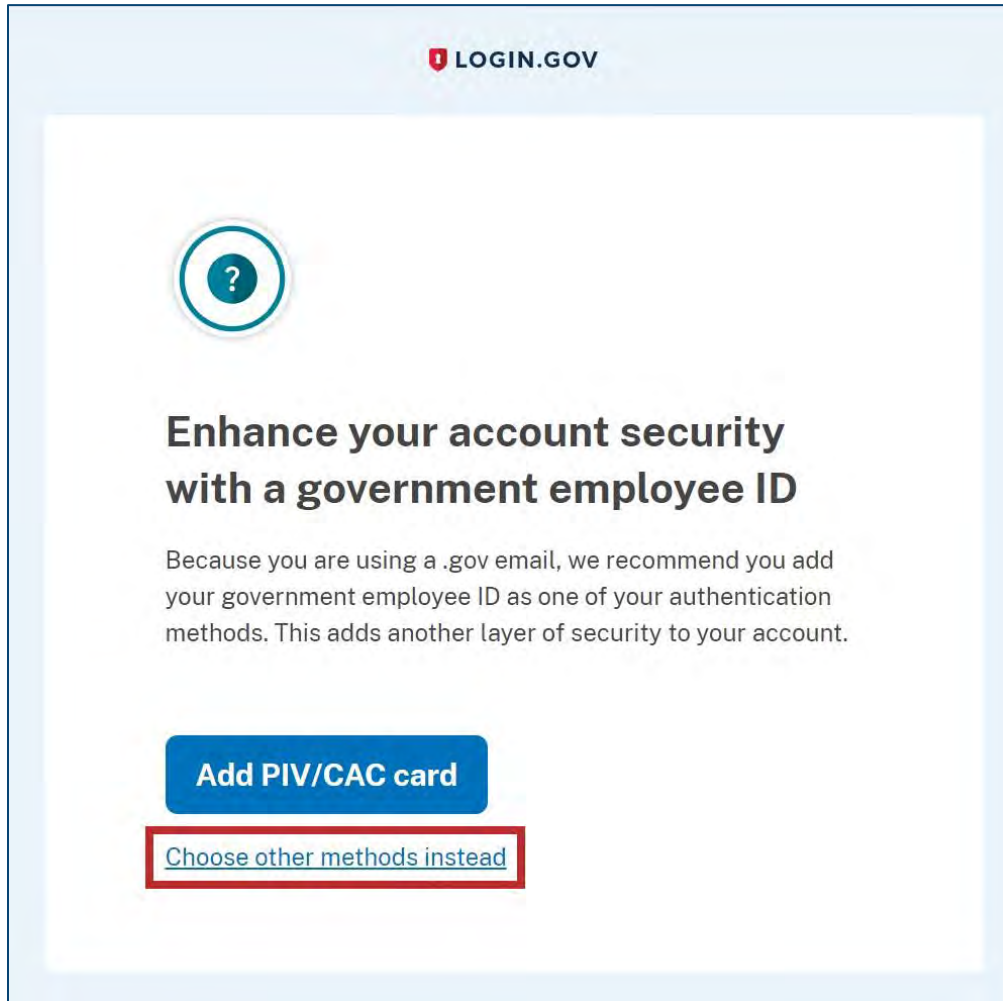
LOGIN.GOV

?

Enhance your account security with a government employee ID

Because you are using a .gov email, we recommend you add your government employee ID as one of your authentication methods. This adds another layer of security to your account.

Add PIV/CAC card

Choose other methods instead